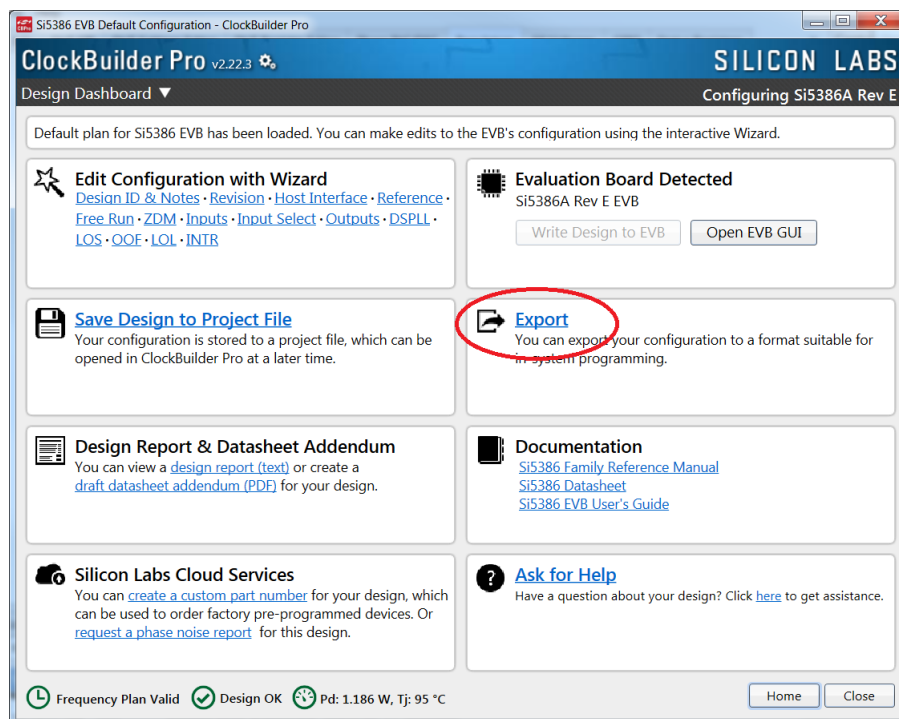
Si5386 EVB Default Configuration - ClockBuilder Pro

ClockBuilder Pro v2.22.3

SILICON LABS

Design Dashboard ▼

Configuring Si5386A Rev E

Default plan for Si5386 EVB has been loaded. You can make edits to the EVB's configuration using the interactive Wizard.

Edit Configuration with Wizard
Design ID & Notes • Revision • Host Interface • Reference • Free Run • ZDM • Inputs • Input Select • Outputs • DSPLL • LOS • OOF • LOL • INTR

Evaluation Board Detected
Si5386A Rev E EVB
Write Design to EVB
Open EVB GUI

Save Design to Project File
Your configuration is stored to a project file, which can be opened in ClockBuilder Pro at a later time.

Export
You can export your configuration to a format suitable for in-system programming.

Design Report & Datasheet Addendum
You can view a design report (text) or create a draft datasheet addendum (PDF) for your design.

Documentation
Si5386 Family Reference Manual
Si5386 Datasheet
Si5386 EVB User's Guide

Silicon Labs Cloud Services
You can create a custom part number for your design, which can be used to order factory pre-programmed devices. Or request a phase noise report for this design.

Ask for Help
Have a question about your design? Click here to get assistance.

Frequency Plan Valid
Design OK
Pd: 1.186 W, Tj: 95 °C
Home
Close